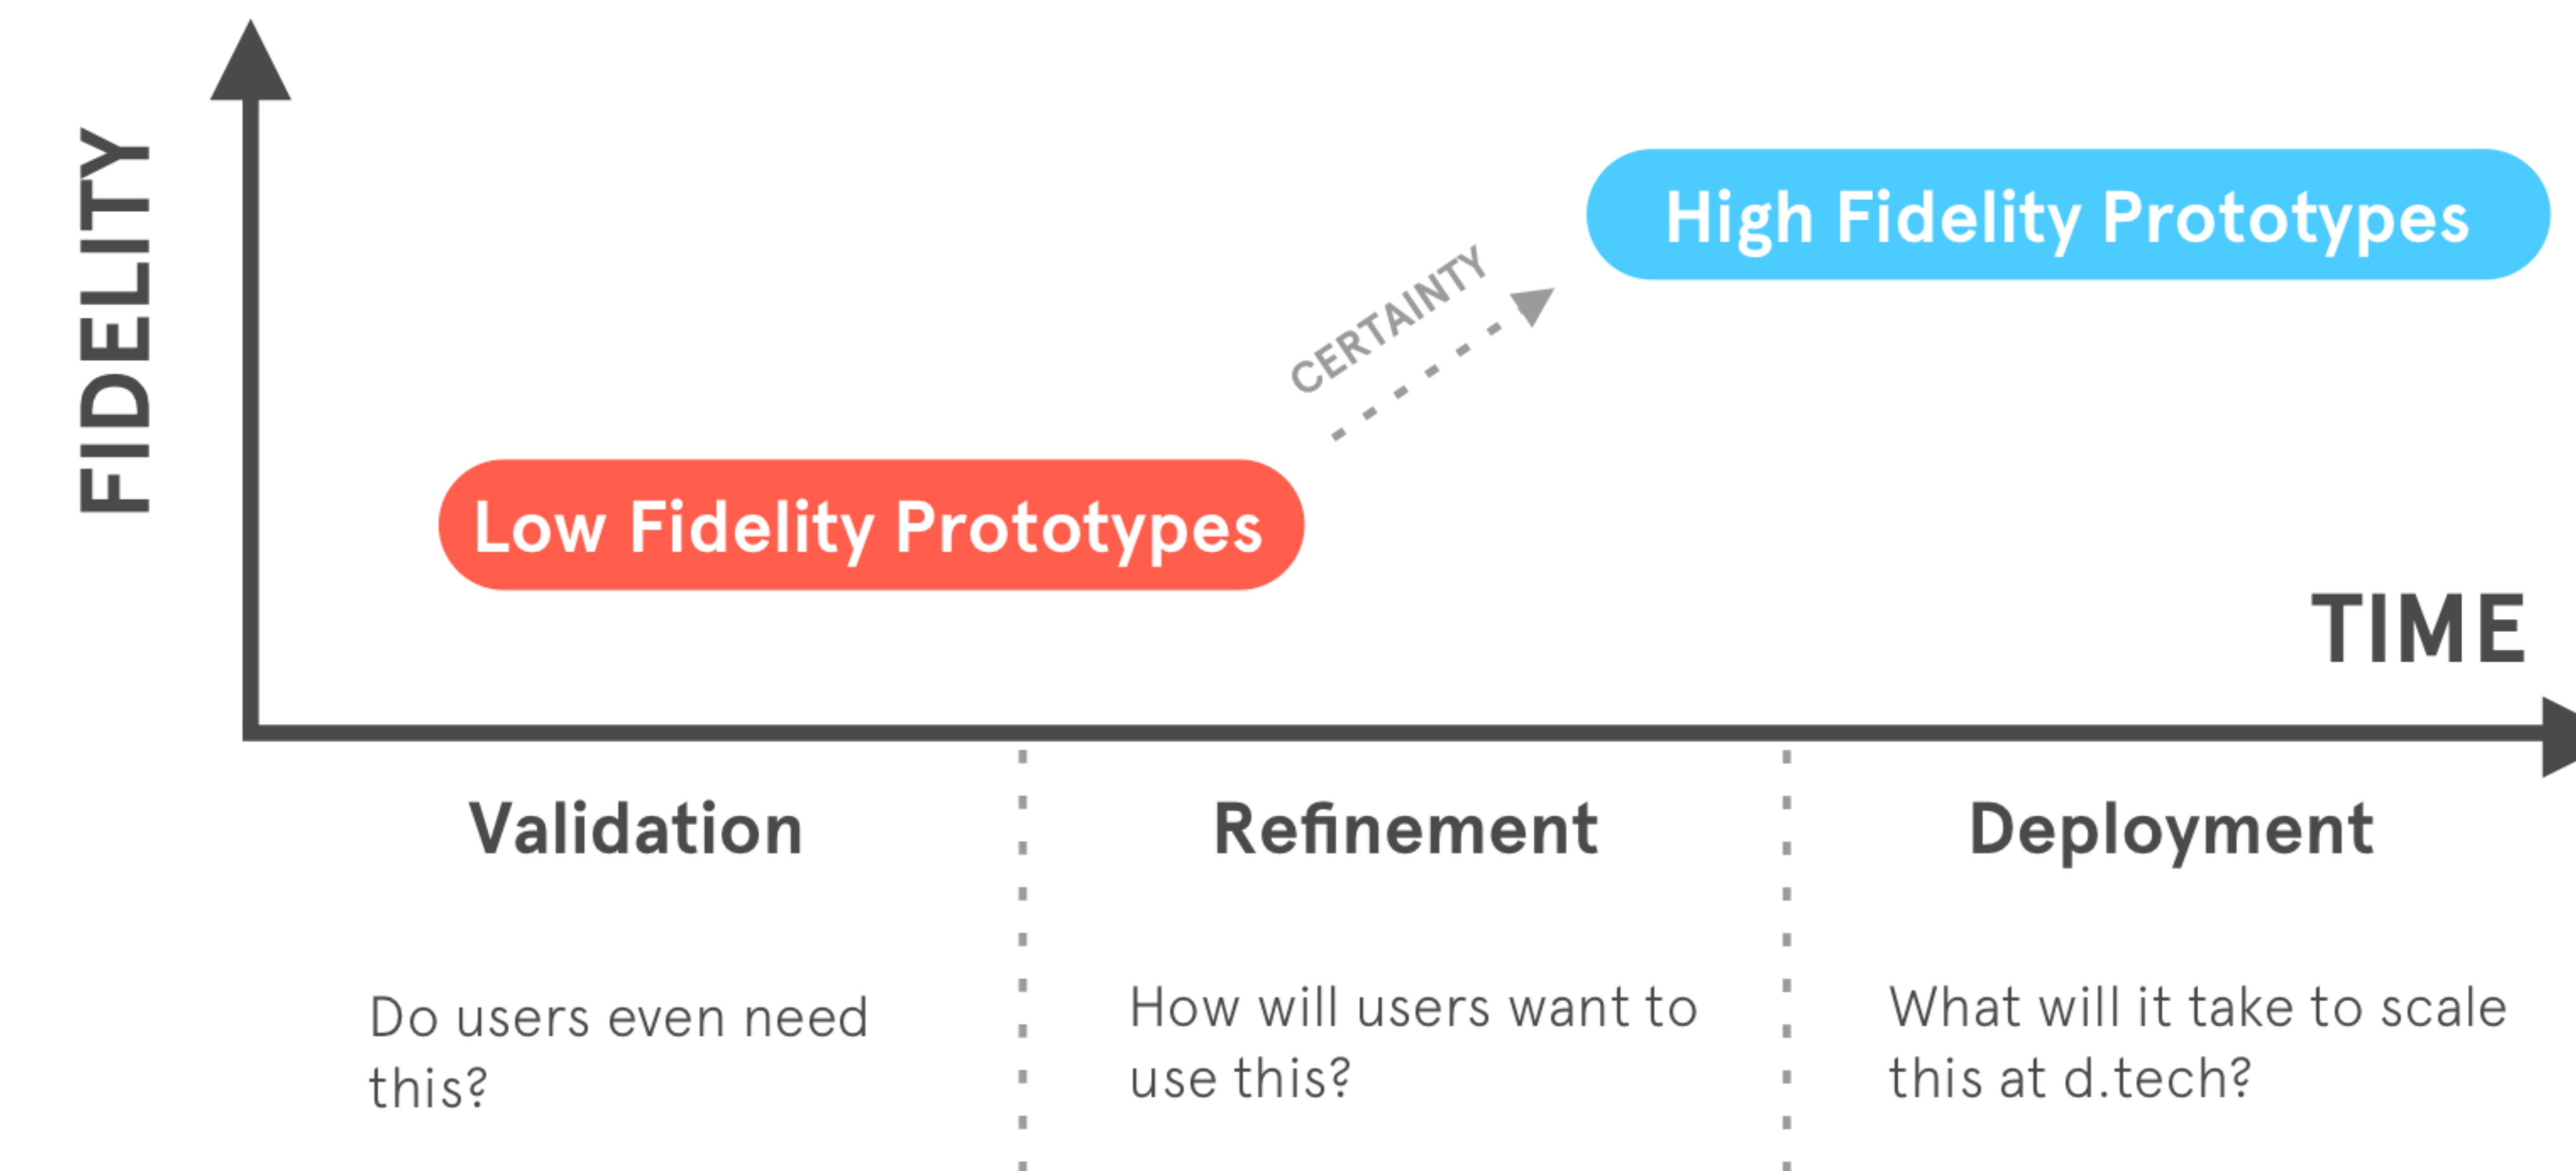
FIDELITY

High Fidelity Prototypes

CERTAINTY

Low Fidelity Prototypes

TIME

Validation

Do users even need this?

Refinement

How will users want to use this?

Deployment

What will it take to scale this at d.tech?